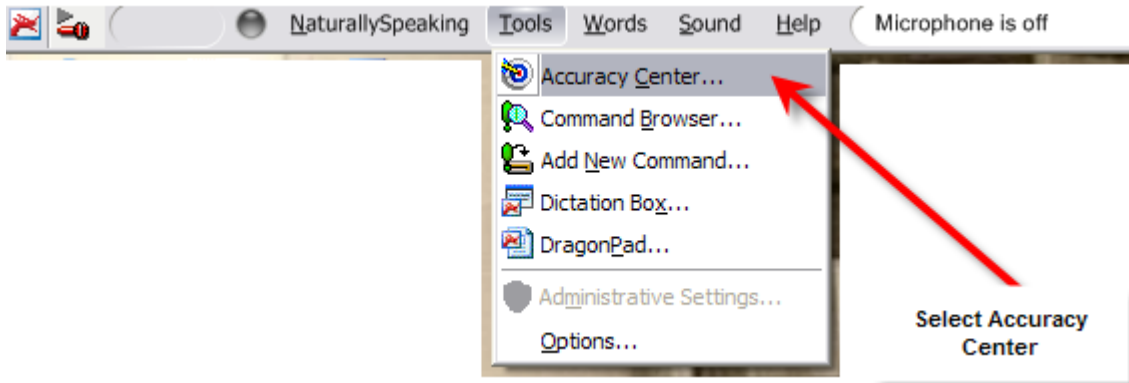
NaturallySpeaking Tools Words Sound Help Microphone is off

Accuracy Center...
Command Browser...
Add New Command...
Dictation Box...
DragonPad...
Administrative Settings...
Options...

Select Accuracy Center